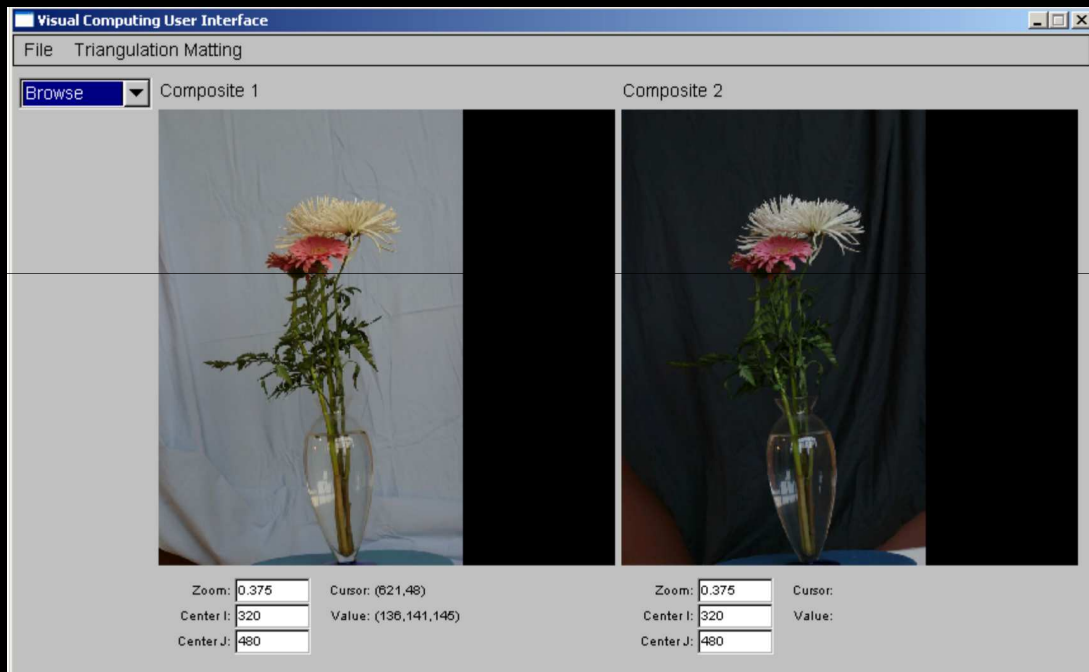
Visual Computing User Interface

File Triangulation Matting

Browse

Composite 1

Composite 2

Zoom: 0.375
Center I: 320
Center J: 480

Cursor: (621,48)
Value: (136,141,145)

Zoom: 0.375
Center I: 320
Center J: 480

Cursor:
Value: